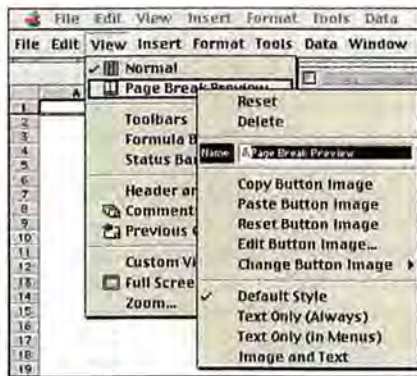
File Edit View Insert Format Tools Data
File Edit View Insert Format Tools Data Window
✓ Normal
Page Break Preview
Toolbars
Formula B
Status Ba
Header an
Comment
Previous
Custom Vi
Full Scree
Zoom...
A
1
2
3
4
5
6
7
8
9
10
11
12
13
14
15
16
17
18
19
Reset
Delete
Name: &Page Break Preview
Copy Button Image
Paste Button Image
Reset Button Image
Edit Button Image...
Change Button Image ▸
✓ Default Style
Text Only (Always)
Text Only (in Menus)
Image and Text